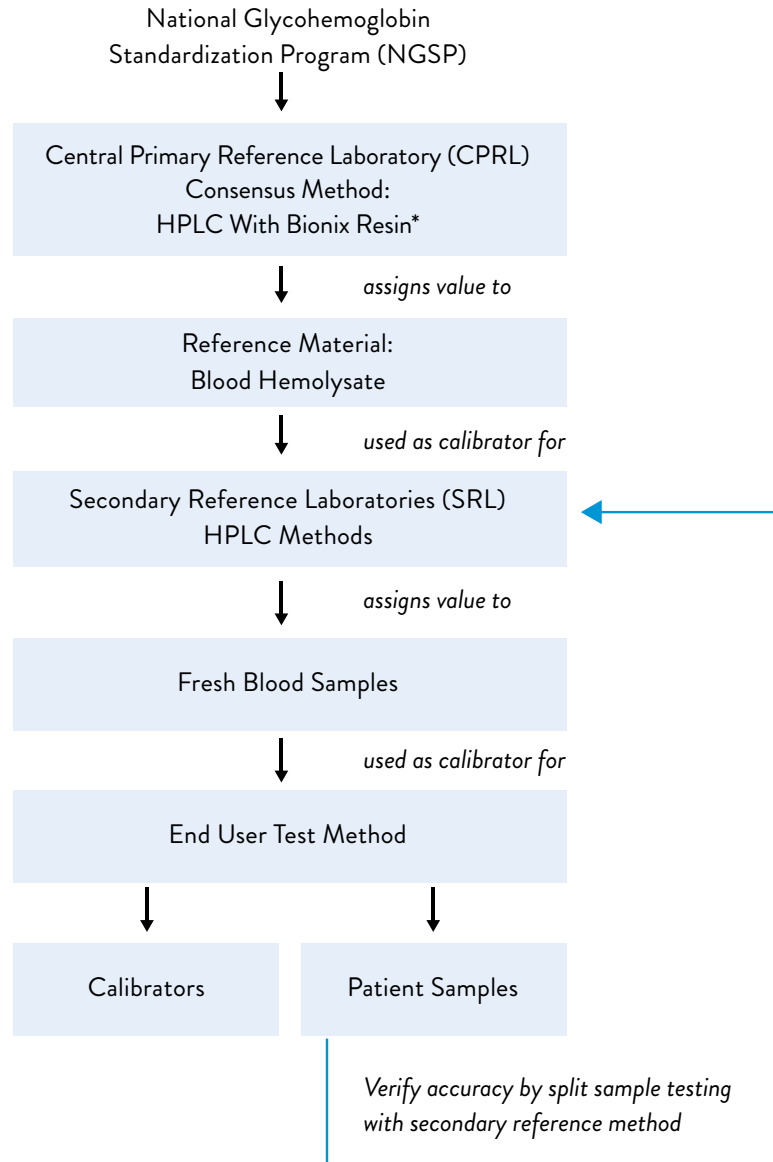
National Glycohemoglobin Standardization Program (NGSP)

Central Primary Reference Laboratory (CPRL)
Consensus Method:
HPLC With Bionix Resin*

assigns value to

Reference Material:
Blood Hemolysate

used as calibrator for

Secondary Reference Laboratories (SRL)
HPLC Methods

assigns value to

Fresh Blood Samples

used as calibrator for

End User Test Method

Calibrators

Patient Samples

Verify accuracy by split sample testing with secondary reference method